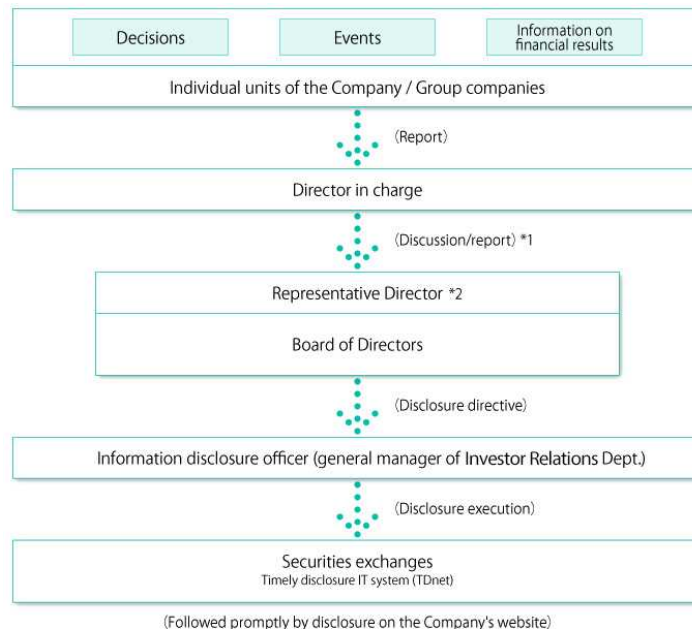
Decisions

Events

Information on financial results

Individual units of the Company / Group companies

(Report)

Director in charge

(Discussion/report) *1

Representative Director *2

Board of Directors

(Disclosure directive)

Information disclosure officer (general manager of Investor Relations Dept.)

(Disclosure execution)

Securities exchanges
Timely disclosure IT system (TDnet)

(Followed promptly by disclosure on the Company's website)